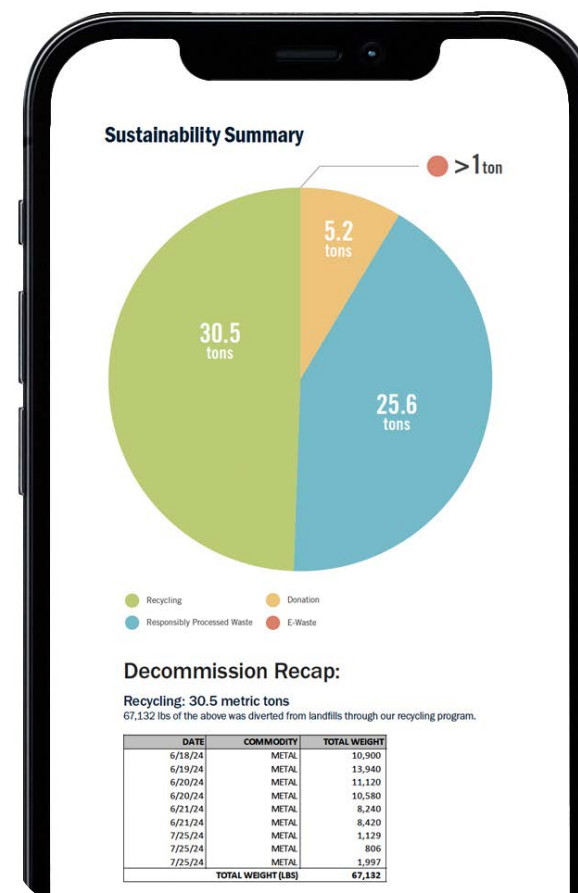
Sustainability Summary

>1ton

5.2 tons

30.5 tons

25.6 tons

Recycling
Donation
Responsibly Processed Waste
E-Waste

Decommission Recap:

Recycling: 30.5 metric tons
67,132 lbs of the above was diverted from landfills through our recycling program.

| DATE | COMMODITY | TOTAL WEIGHT |
|---|---|---|
| 6/18/24 | METAL | 10,900 |
| 6/19/24 | METAL | 13,940 |
| 6/20/24 | METAL | 11,120 |
| 6/20/24 | METAL | 10,580 |
| 6/21/24 | METAL | 8,240 |
| 6/21/24 | METAL | 8,420 |
| 7/25/24 | METAL | 1,129 |
| 7/25/24 | METAL | 806 |
| 7/25/24 | METAL | 1,997 |
| | TOTAL WEIGHT (LBS) | 67,132 |